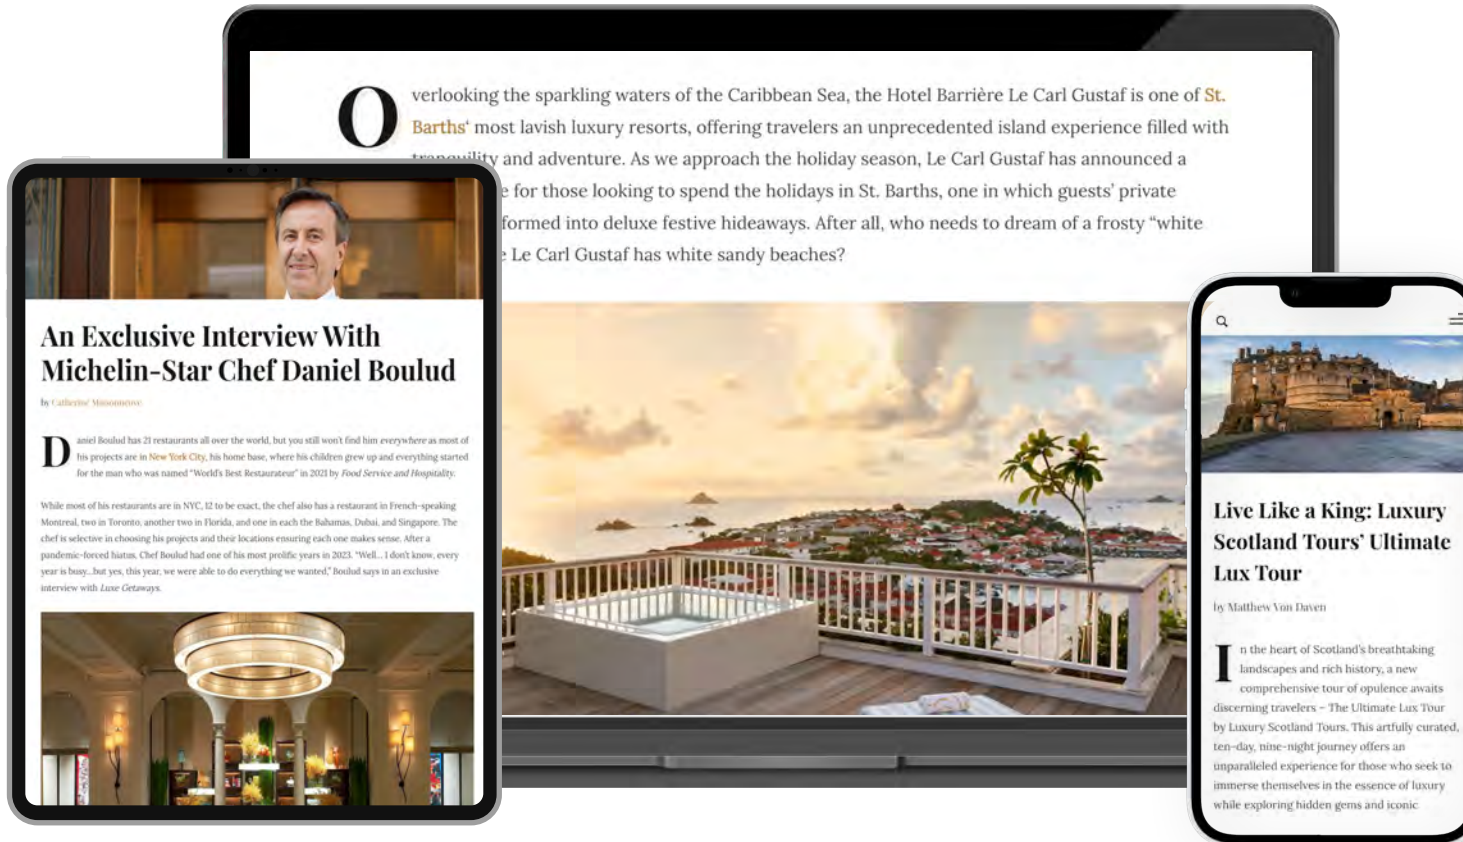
Overlooking the sparkling waters of the Caribbean Sea, the Hotel Barrière Le Carl Gustaf is one of St. Barths' most lavish luxury resorts, offering travelers an unprecedented island experience filled with tranquility and adventure. As we approach the holiday season, Le Carl Gustaf has announced a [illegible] e for those looking to spend the holidays in St. Barths, one in which guests' private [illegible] formed into deluxe festive hideaways. After all, who needs to dream of a frosty "white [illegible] e Le Carl Gustaf has white sandy beaches?

An Exclusive Interview With Michelin-Star Chef Daniel Boulud

by Catherine Manonmeve

Daniel Boulud has 21 restaurants all over the world, but you still won't find him everywhere as most of his projects are in New York City, his home base, where his children grew up and everything started for the man who was named "World's Best Restaurateur" in 2021 by Food Service and Hospitality.

While most of his restaurants are in NYC, 12 to be exact, the chef also has a restaurant in French-speaking Montreal, two in Toronto, another two in Florida, and one in each the Bahamas, Dubai, and Singapore. The chef is selective in choosing his projects and their locations ensuring each one makes sense. After a pandemic-forced hiatus, Chef Boulud had one of his most prolific years in 2023. "Well... I don't know, every year is busy...but yes, this year, we were able to do everything we wanted," Boulud says in an exclusive interview with Luxe Getaways.

Live Like a King: Luxury Scotland Tours' Ultimate Lux Tour

by Matthew Von Daven

In the heart of Scotland's breathtaking landscapes and rich history, a new comprehensive tour of opulence awaits discerning travelers – The Ultimate Lux Tour by Luxury Scotland Tours. This artfully curated, ten-day, nine-night journey offers an unparalleled experience for those who seek to immerse themselves in the essence of luxury while exploring hidden gems and iconic